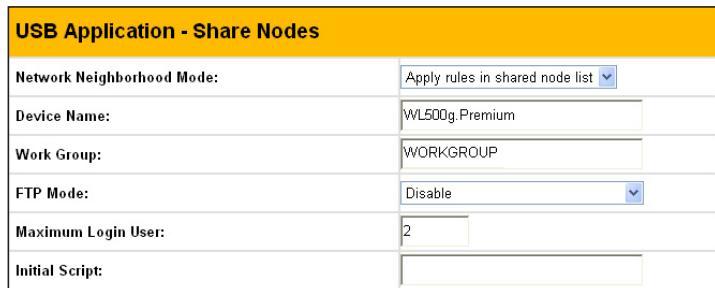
USB Application - Share Nodes

| | |
|---|---|
| Network Neighborhood Mode: | Apply rules in shared node list |
| Device Name: | WL500g.Premium |
| Work Group: | WORKGROUP |
| FTP Mode: | Disable |
| Maximum Login User: | 2 |
| Initial Script: | |